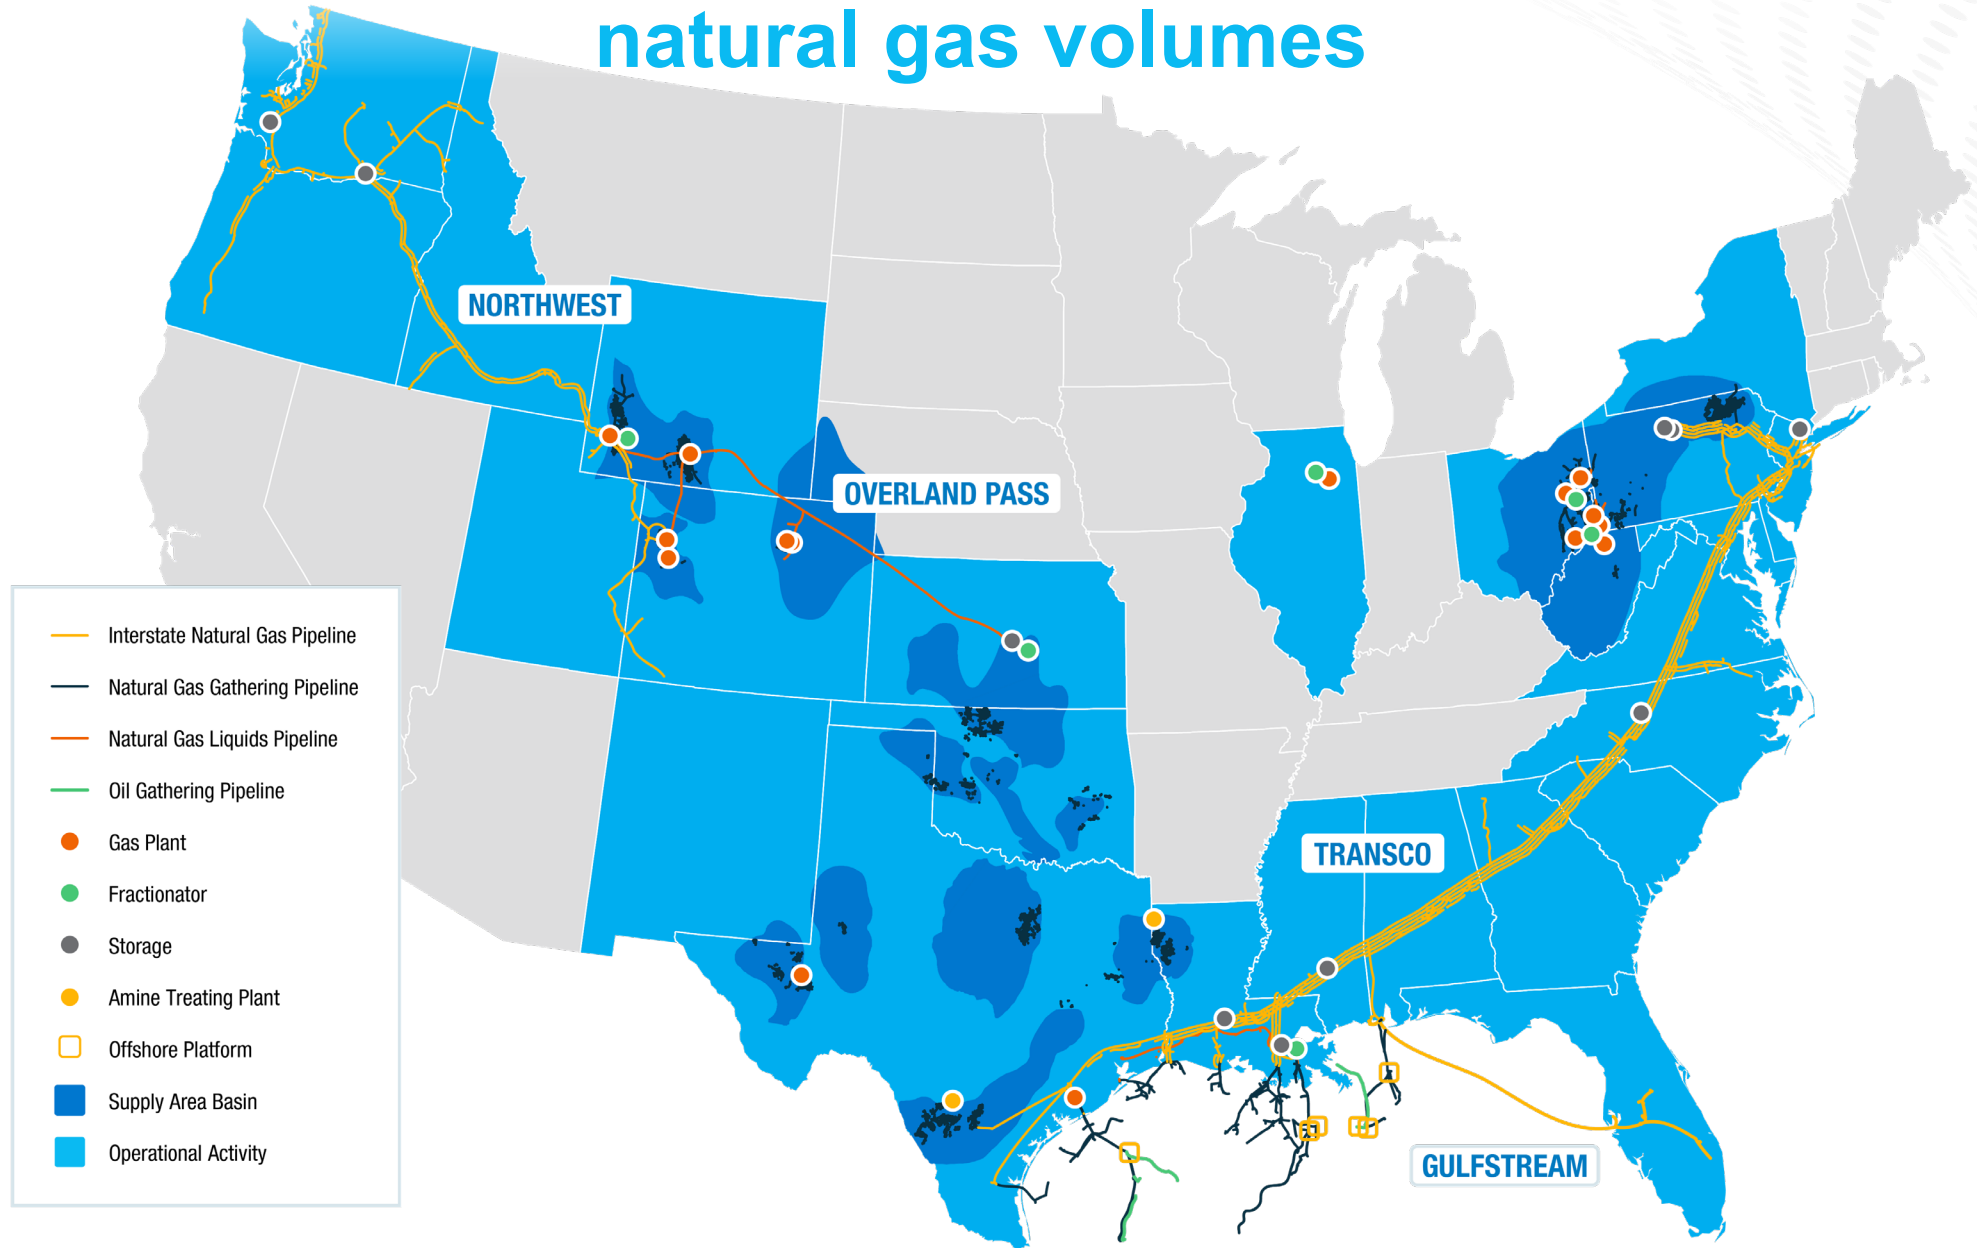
natural gas volumes

NORTHWEST

OVERLAND PASS

TRANSCO

GULFSTREAM

Interstate Natural Gas Pipeline
Natural Gas Gathering Pipeline
Natural Gas Liquids Pipeline
Oil Gathering Pipeline
Gas Plant
Fractionator
Storage
Amine Treating Plant
Offshore Platform
Supply Area Basin
Operational Activity